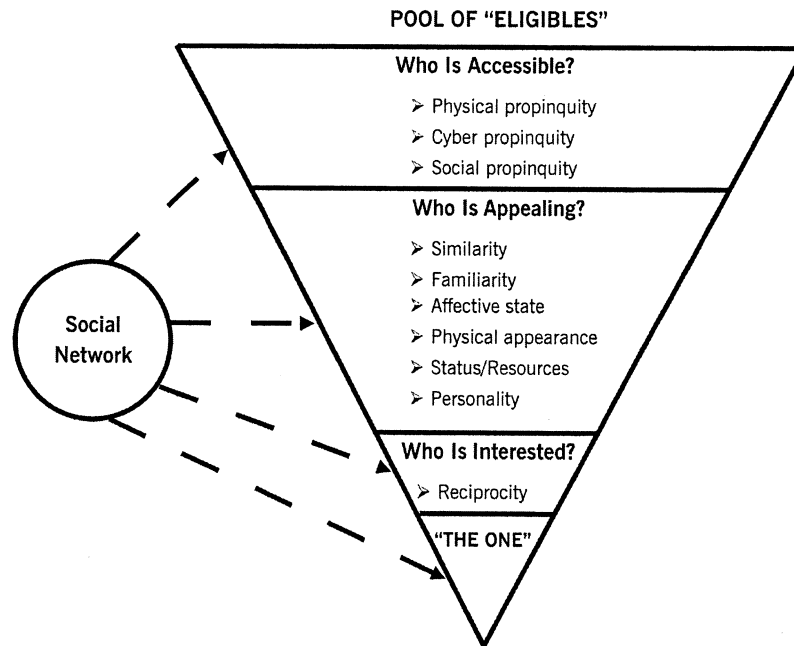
POOL OF "ELIGIBLES"

Who Is Accessible?

➢ Physical propinquity
➢ Cyber propinquity
➢ Social propinquity

Who Is Appealing?

➢ Similarity
➢ Familiarity
➢ Affective state
➢ Physical appearance
➢ Status/Resources
➢ Personality

Who Is Interested?

➢ Reciprocity

"THE ONE"

Social Network